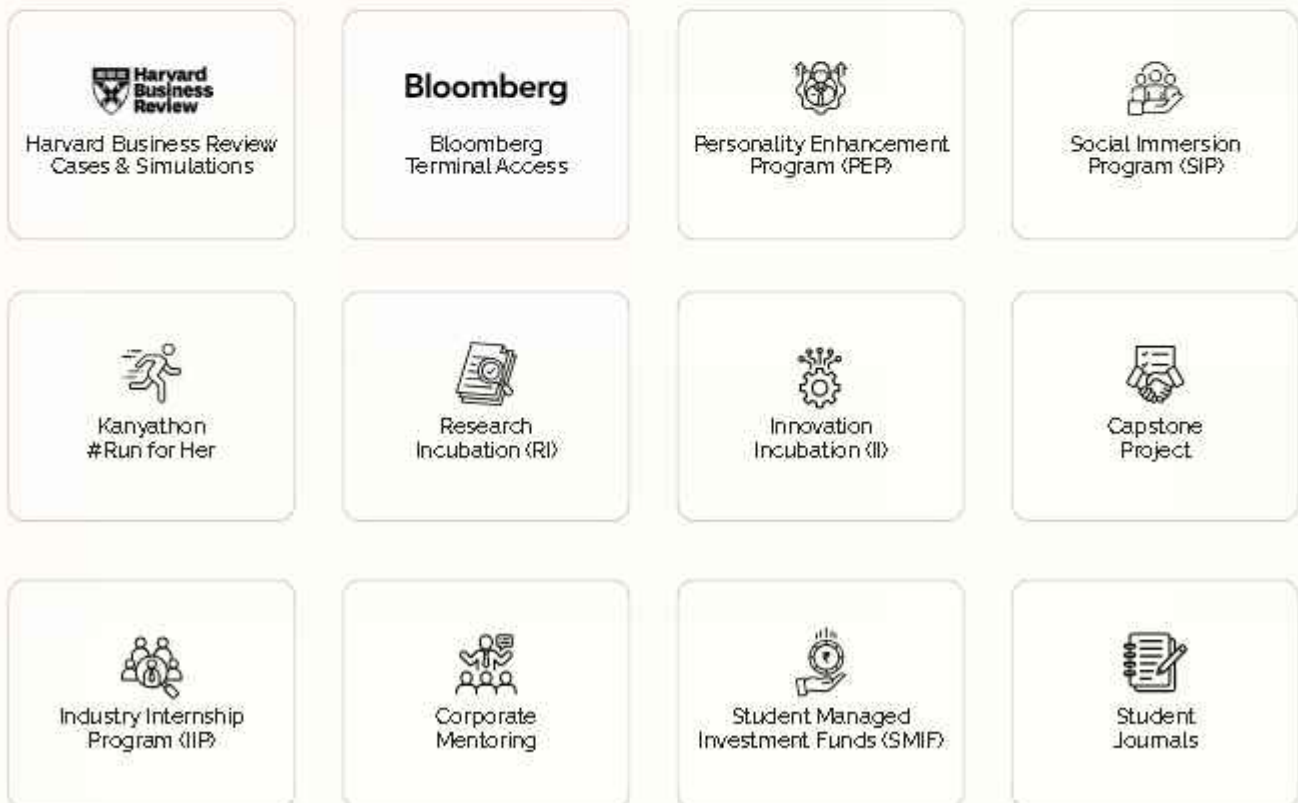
Harvard Business Review

Harvard Business Review Cases & Simulations

Bloomberg

Bloomberg Terminal Access

Personality Enhancement Program (PEP)

Social Immersion Program (SIP)

Kanyathon #Run for Her

Research Incubation (RI)

Innovation Incubation (II)

Capstone Project

Industry Internship Program (IIP)

Corporate Mentoring

Student Managed Investment Funds (SMIF)

Student Journals